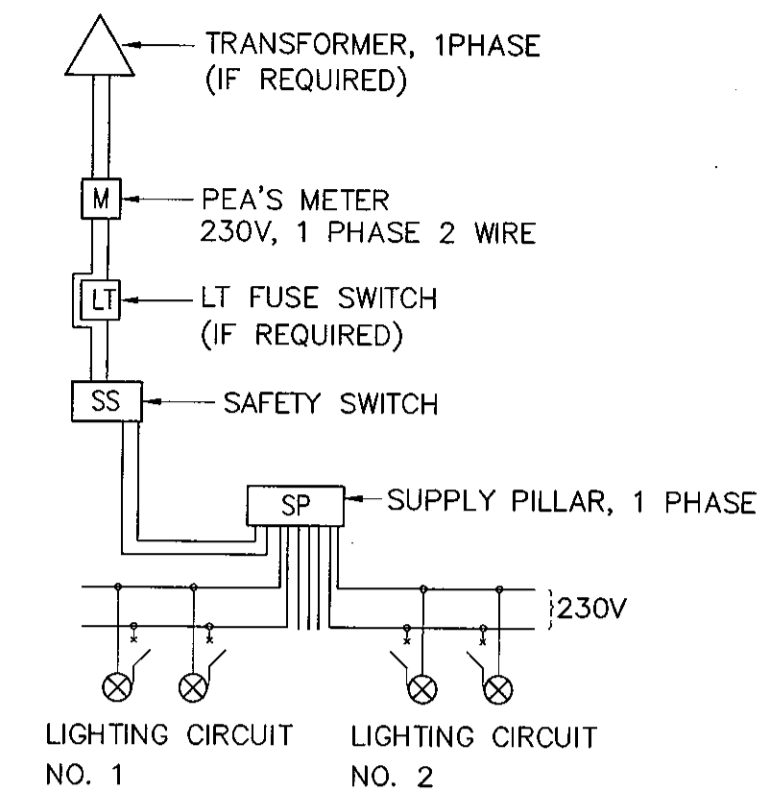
TRANSFORMER, 1PHASE
(IF REQUIRED)

M

PEA'S METER
230V, 1 PHASE 2 WIRE

LT

LT FUSE SWITCH
(IF REQUIRED)

SS

SAFETY SWITCH

SP

SUPPLY PILLAR, 1 PHASE

230V

LIGHTING CIRCUIT
NO. 1

LIGHTING CIRCUIT
NO. 2